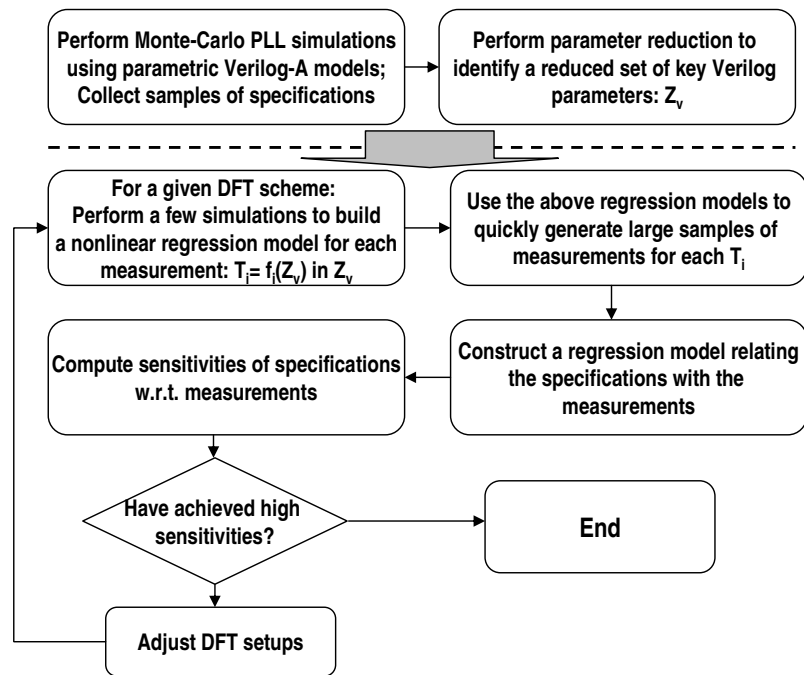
Perform Monte-Carlo PLL simulations using parametric Verilog-A models; Collect samples of specifications

Perform parameter reduction to identify a reduced set of key Verilog parameters: $Z_v$

For a given DFT scheme: Perform a few simulations to build a nonlinear regression model for each measurement: $T_i = f_i(Z_v)$ in $Z_v$

Use the above regression models to quickly generate large samples of measurements for each $T_i$

Compute sensitivities of specifications w.r.t. measurements

Construct a regression model relating the specifications with the measurements

Have achieved high sensitivities?

End

Adjust DFT setups